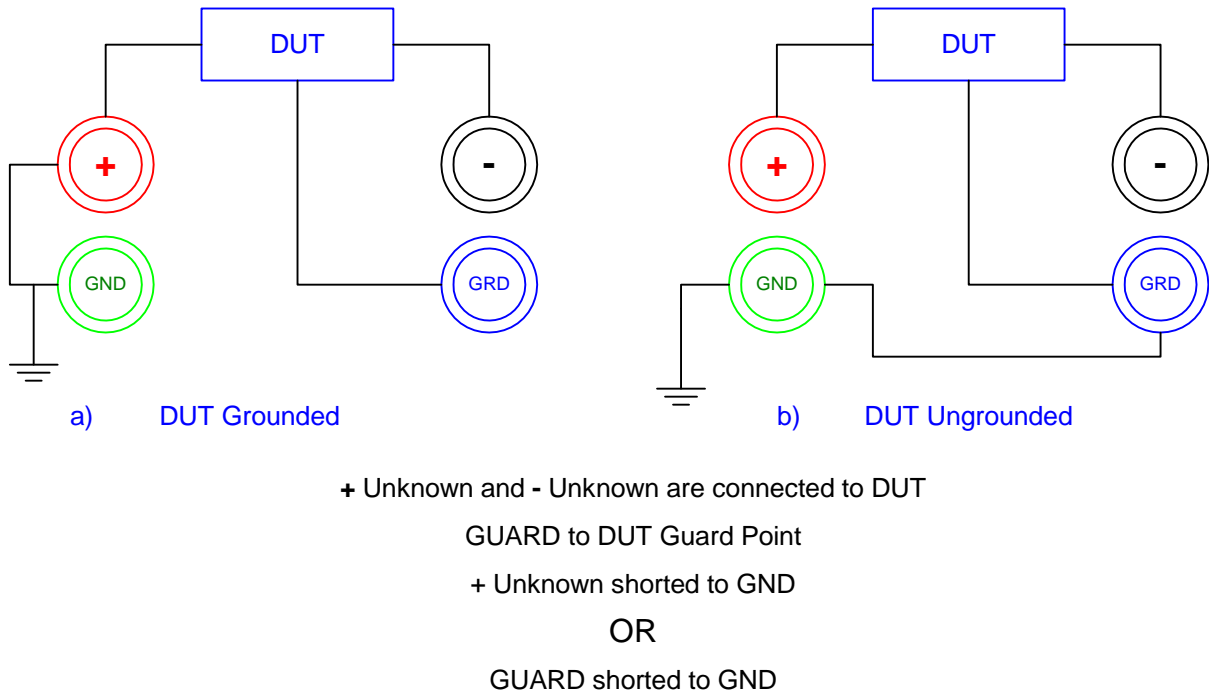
DUT

+

-

GND

GRD

a) DUT Grounded

DUT

+

-

GND

GRD

b) DUT Ungrounded

+ Unknown and - Unknown are connected to DUT

GUARD to DUT Guard Point

+ Unknown shorted to GND

OR

GUARD shorted to GND